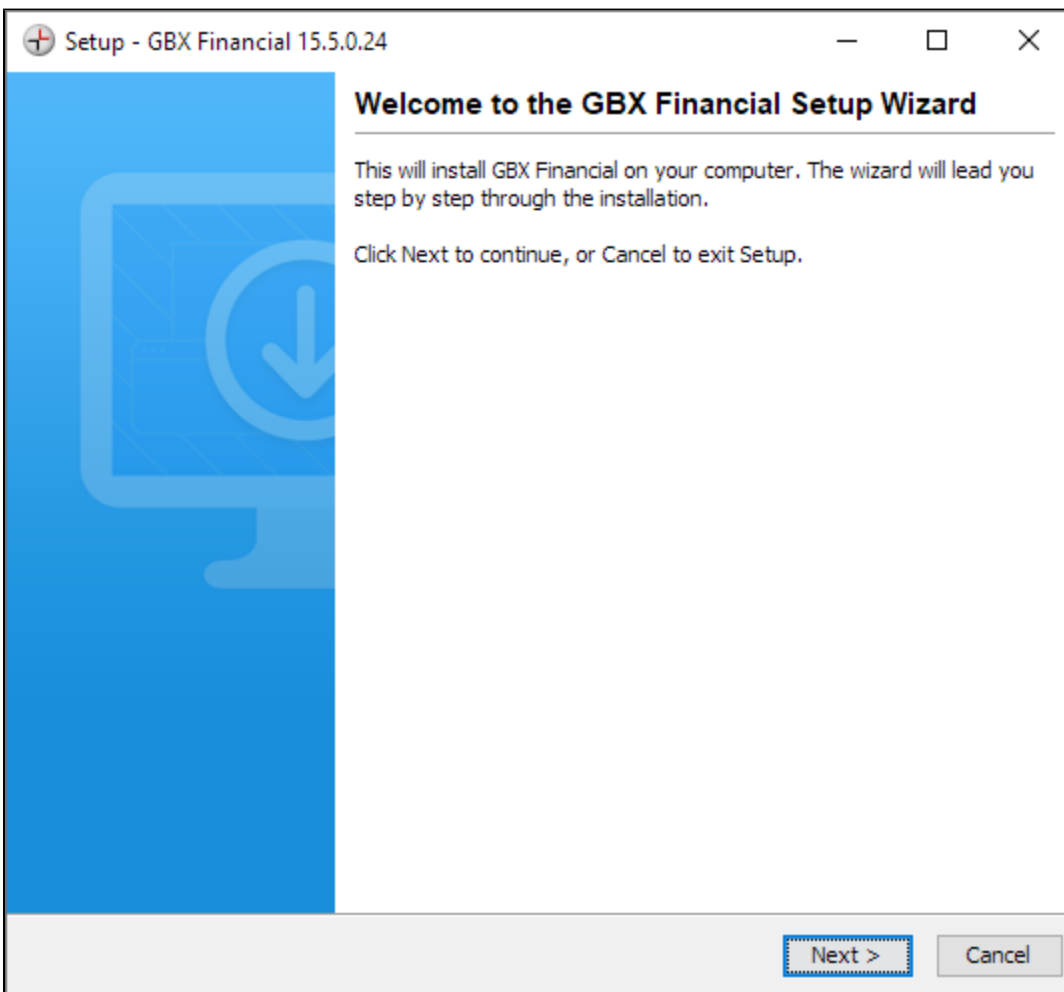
Setup - GBX Financial 15.5.0.24

Welcome to the GBX Financial Setup Wizard

This will install GBX Financial on your computer. The wizard will lead you step by step through the installation.

Click Next to continue, or Cancel to exit Setup.

Next >

Cancel